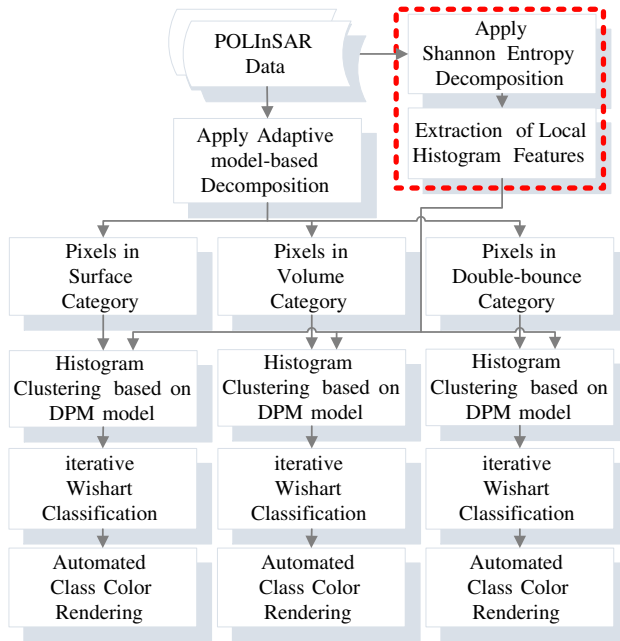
POLInSAR Data

Apply Shannon Entropy Decomposition

Extraction of Local Histogram Features

Apply Adaptive model-based Decomposition

Pixels in Surface Category

Pixels in Volume Category

Pixels in Double-bounce Category

Histogram Clustering based on DPM model

Histogram Clustering based on DPM model

Histogram Clustering based on DPM model

iterative Wishart Classification

iterative Wishart Classification

iterative Wishart Classification

Automated Class Color Rendering

Automated Class Color Rendering

Automated Class Color Rendering